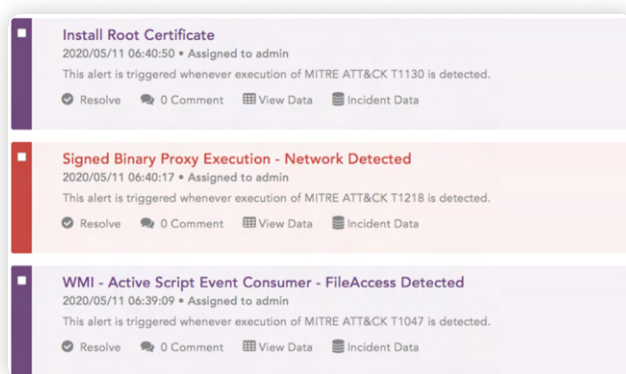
Install Root Certificate
2020/05/11 06:40:50 • Assigned to admin
This alert is triggered whenever execution of MITRE ATT&CK T1130 is detected.
Resolve 0 Comment View Data Incident Data

Signed Binary Proxy Execution - Network Detected
2020/05/11 06:40:17 • Assigned to admin
This alert is triggered whenever execution of MITRE ATT&CK T1218 is detected.
Resolve 0 Comment View Data Incident Data

WMI - Active Script Event Consumer - FileAccess Detected
2020/05/11 06:39:09 • Assigned to admin
This alert is triggered whenever execution of MITRE ATT&CK T1047 is detected.
Resolve 0 Comment View Data Incident Data